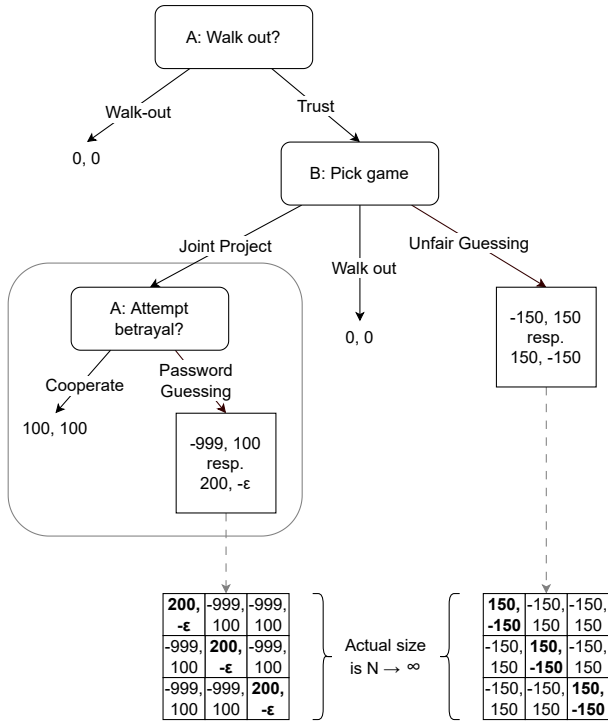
A: Walk out?

Walk-out

Trust

0, 0

B: Pick game

Joint Project

Walk out

Unfair Guessing

A: Attempt betrayal?

0, 0

-150, 150 resp. 150, -150

Cooperate

Password Guessing

100, 100

-999, 100 resp. 200, -ε

| **200, -ε** | -999, 100 | -999, 100 |
|---|---|---|
| -999, 100 | **200, -ε** | -999, 100 |
| -999, 100 | -999, 100 | **200, -ε** |

Actual size is N → ∞

| **150, -150** | -150, 150 | -150, 150 |
|---|---|---|
| -150, 150 | **150, -150** | -150, 150 |
| -150, 150 | -150, 150 | **150, -150** |